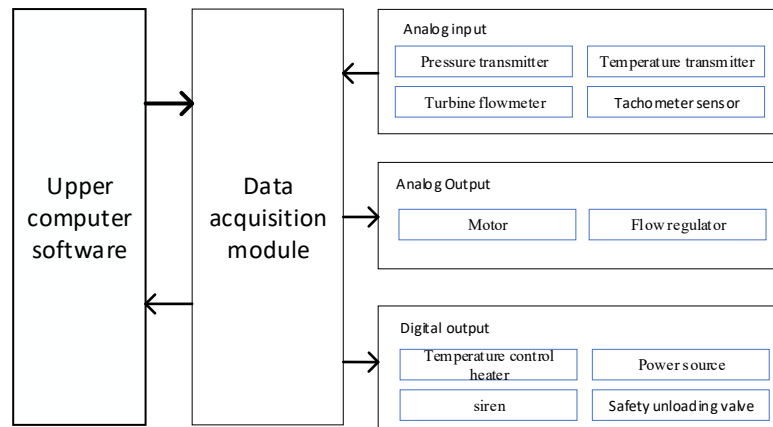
Upper computer software

Data acquisition module

Analog input

Pressure transmitter

Temperature transmitter

Turbine flowmeter

Tachometer sensor

Analog Output

Motor

Flow regulator

Digital output

Temperature control heater

Power source

siren

Safety unloading valve